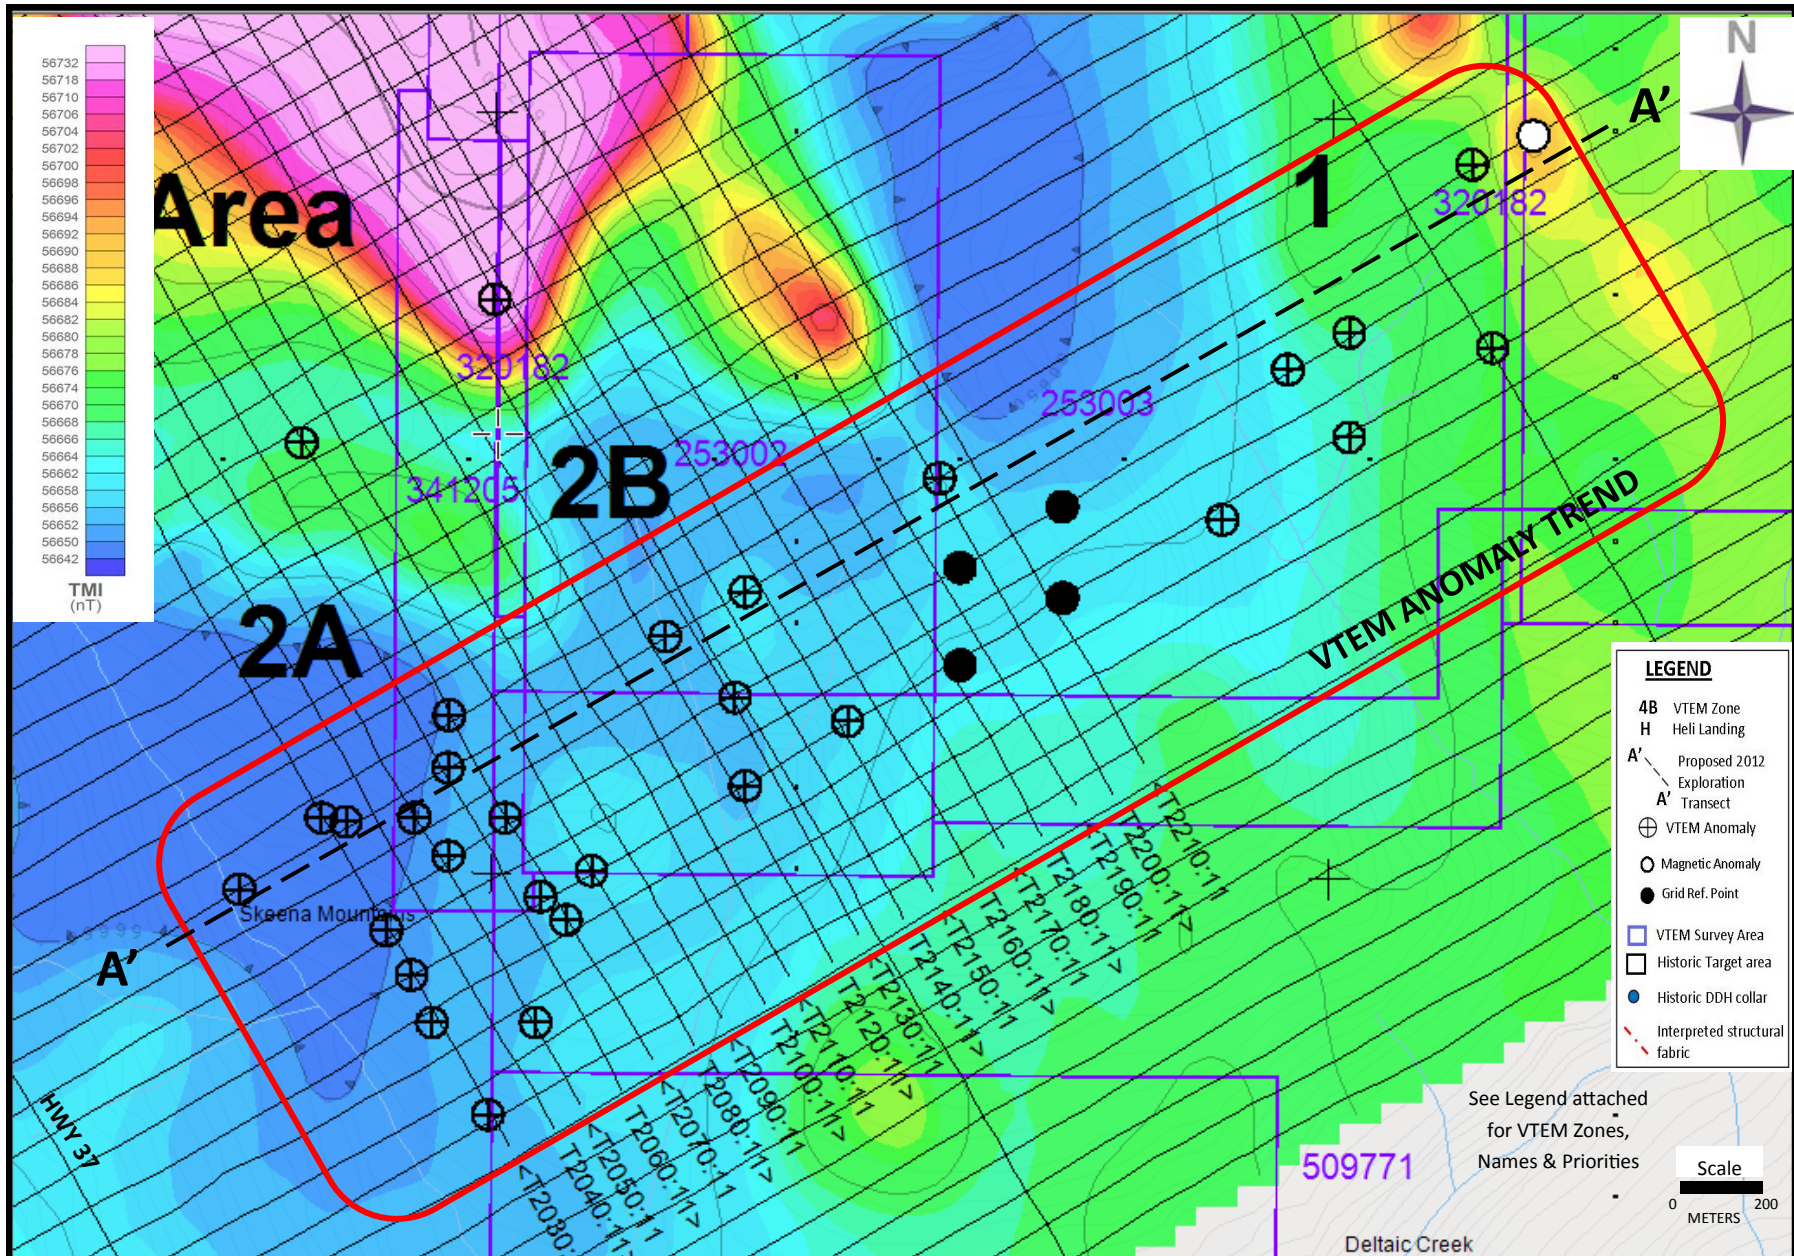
56732
56718
56710
56706
56704
56702
56700
56698
56696
56694
56692
56690
56688
56686
56684
56682
56680
56678
56676
56674
56670
56668
56666
56664
56662
56658
56656
56652
56650
56642
TMI
(nT)

Area

1

A'

320182

320182

253003

253002

341205

2B

2A

VTEM ANOMALY TREND

Skeena Mountains

A'

HWY 37

<T2210:1
<T2200:1
<T2190:1
<T2180:1
<T2170:1
<T2160:1
<T2150:1
<T2140:1
<T2130:1
<T2120:1
<T2110:1
<T2100:1
<T2090:1
<T2080:1
<T2070:1
<T2060:1
<T2050:1
<T2040:1
<T2080:

509771

LEGEND
4B VTEM Zone
H Heli Landing
A' Proposed 2012 Exploration
A' Transect
VTEM Anomaly
Magnetic Anomaly
Grid Ref. Point
VTEM Survey Area
Historic Target area
Historic DDH collar
Interpreted structural fabric

See Legend attached for VTEM Zones, Names & Priorities

Scale
0 200
METERS

Deltaic Creek

N